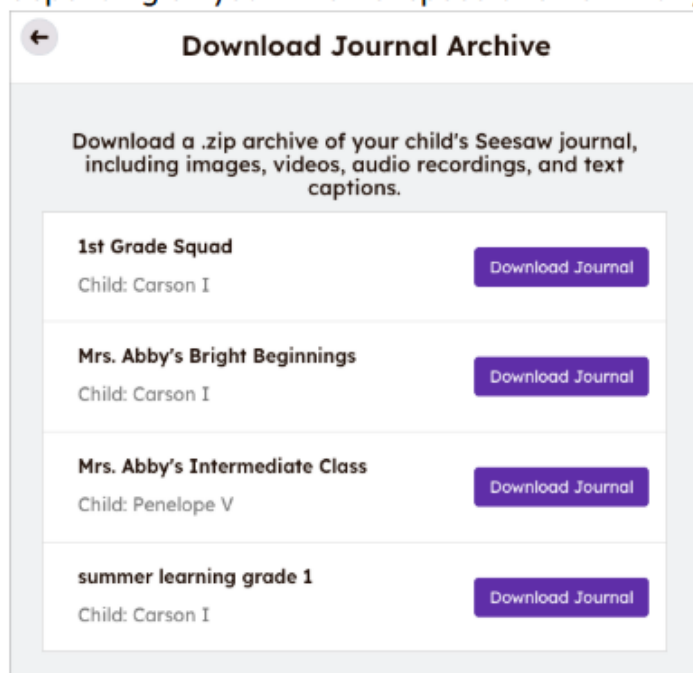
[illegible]

←

Download Journal Archive

Download a .zip archive of your child's Seesaw journal, including images, videos, audio recordings, and text captions.

1st Grade Squad
Child: Carson I
Download Journal

Mrs. Abby's Bright Beginnings
Child: Carson I
Download Journal

Mrs. Abby's Intermediate Class
Child: Penelope V
Download Journal

summer learning grade 1
Child: Carson I
Download Journal